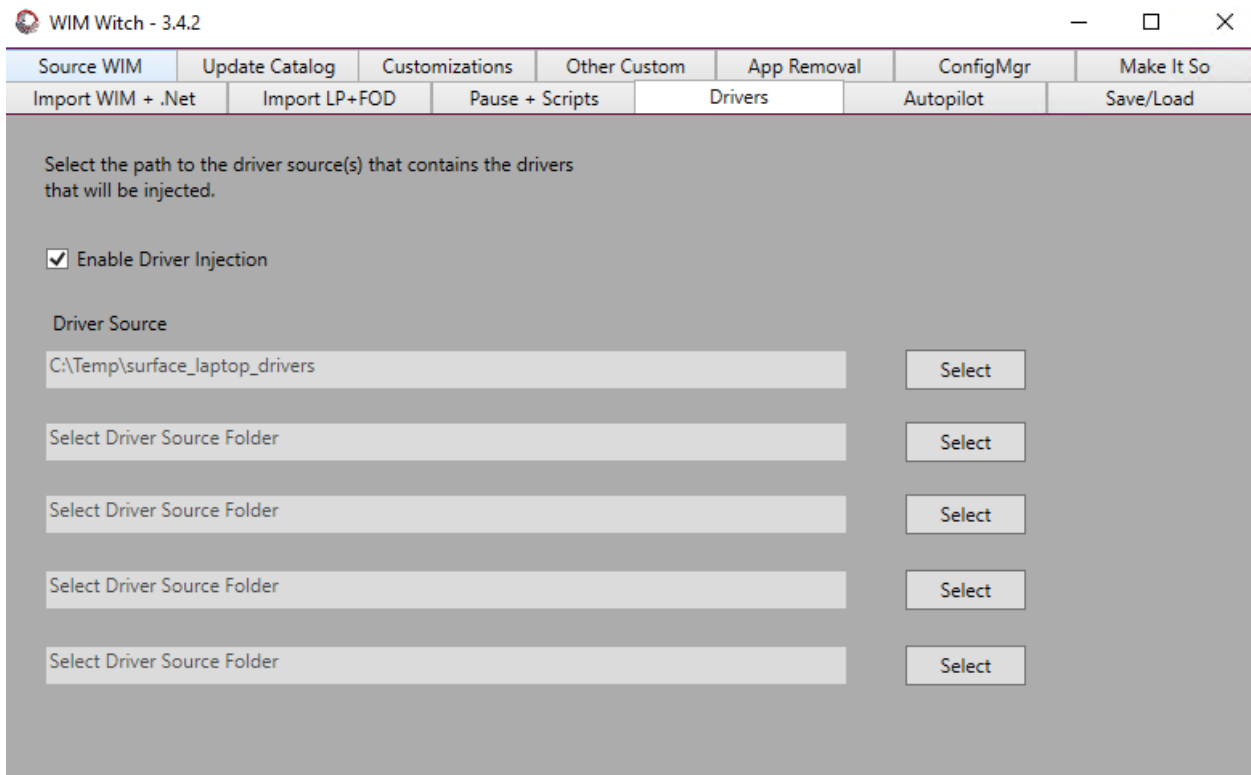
WIM Witch - 3.4.2

Source WIM | Update Catalog | Customizations | Other Custom | App Removal | ConfigMgr | Make It So
Import WIM + .Net | Import LP+FOD | Pause + Scripts | Drivers | Autopilot | Save/Load

Select the path to the driver source(s) that contains the drivers that will be injected.

Enable Driver Injection

Driver Source

C:\Temp\surface_laptop_drivers
Select

Select Driver Source Folder
Select

Select Driver Source Folder
Select

Select Driver Source Folder
Select

Select Driver Source Folder
Select